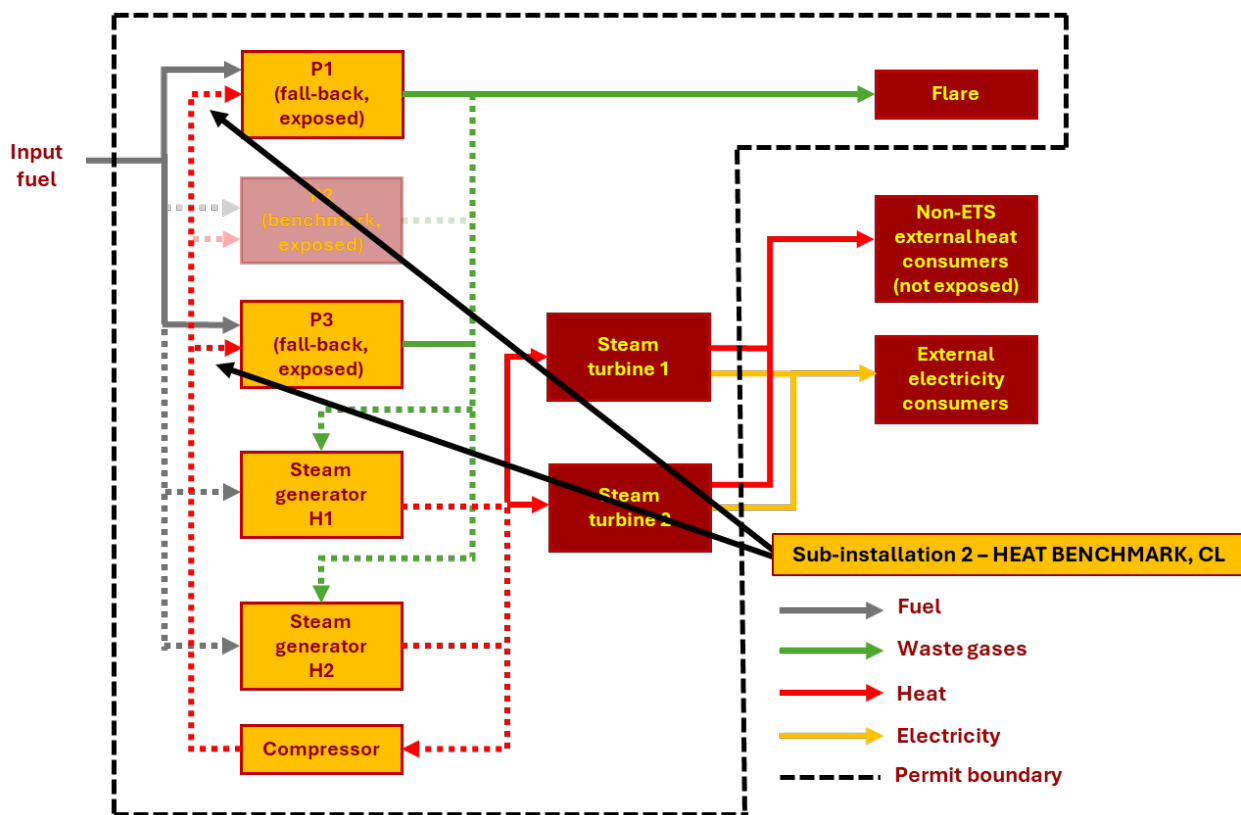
Input fuel

P1 (fall-back, exposed)

P2 (benchmark, exposed)

P3 (fall-back, exposed)

Steam generator H1

Steam generator H2

Compressor

Steam turbine 1

Steam turbine 2

Flare

Non-ETS external heat consumers (not exposed)

External electricity consumers

Sub-installation 2 – HEAT BENCHMARK, CL

Fuel

Waste gases

Heat

Electricity

Permit boundary